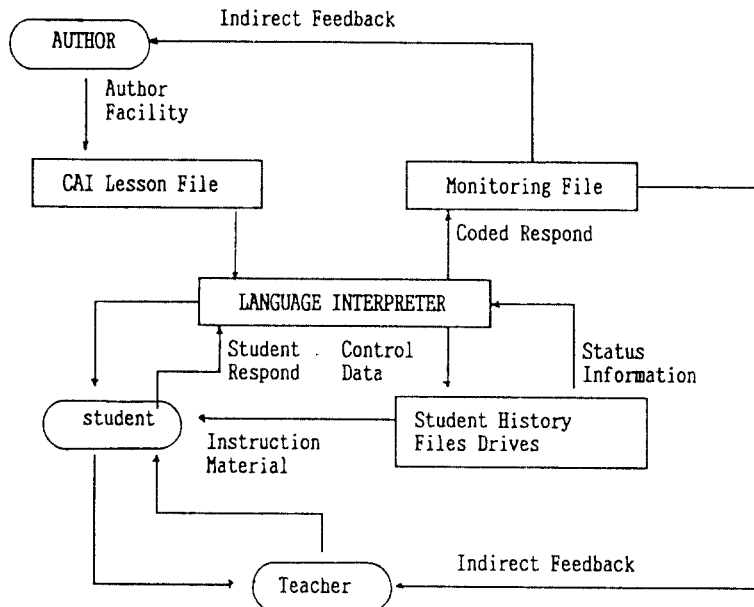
Indirect Feedback

AUTHOR

Author Facility

CAI Lesson File

Monitoring File

Coded Respond

LANGUAGE INTERPRETER

Student Respond

Control Data

Status Information

student

Instruction Material

Student History Files Drives

Indirect Feedback

Teacher